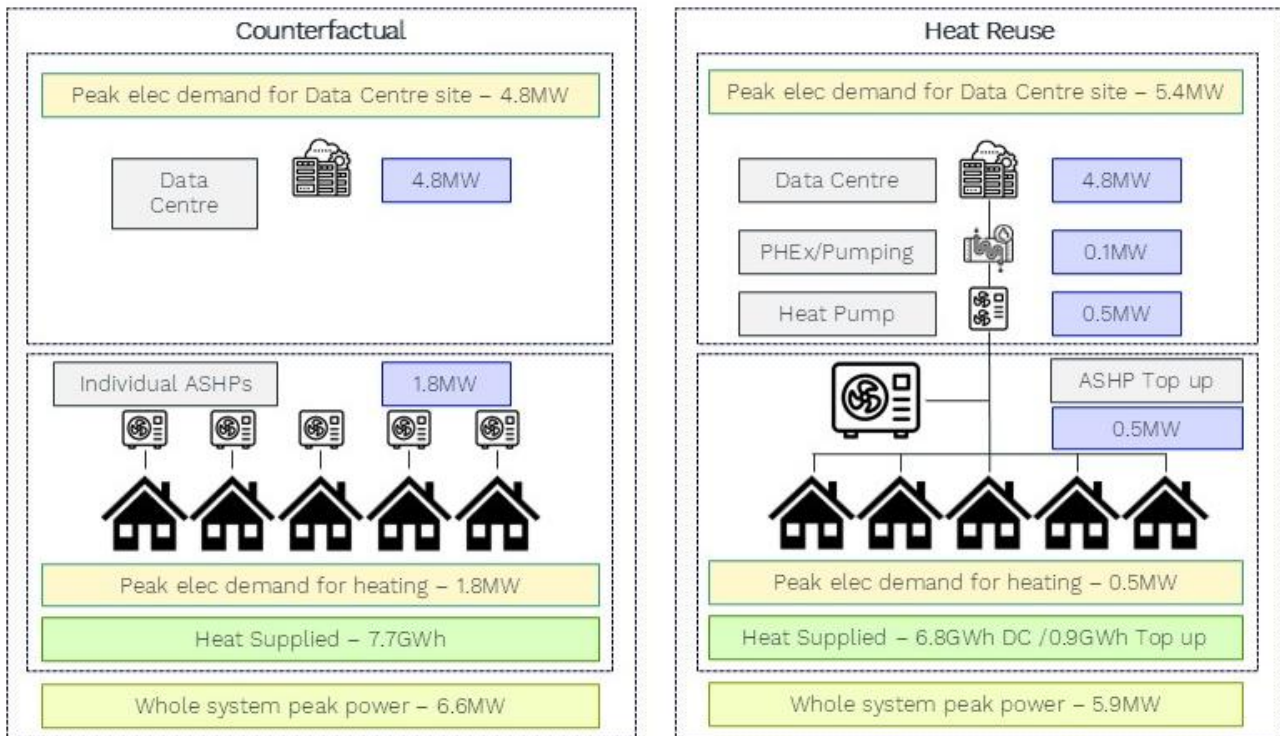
Counterfactual

Peak elec demand for Data Centre site – 4.8MW

Data Centre

4.8MW

Individual ASHPs

1.8MW

Peak elec demand for heating – 1.8MW

Heat Supplied – 7.7GWh

Whole system peak power – 6.6MW

Heat Reuse

Peak elec demand for Data Centre site – 5.4MW

Data Centre

4.8MW

PHEx/Pumping

0.1MW

Heat Pump

0.5MW

ASHP Top up

0.5MW

Peak elec demand for heating – 0.5MW

Heat Supplied – 6.8GWh DC /0.9GWh Top up

Whole system peak power – 5.9MW